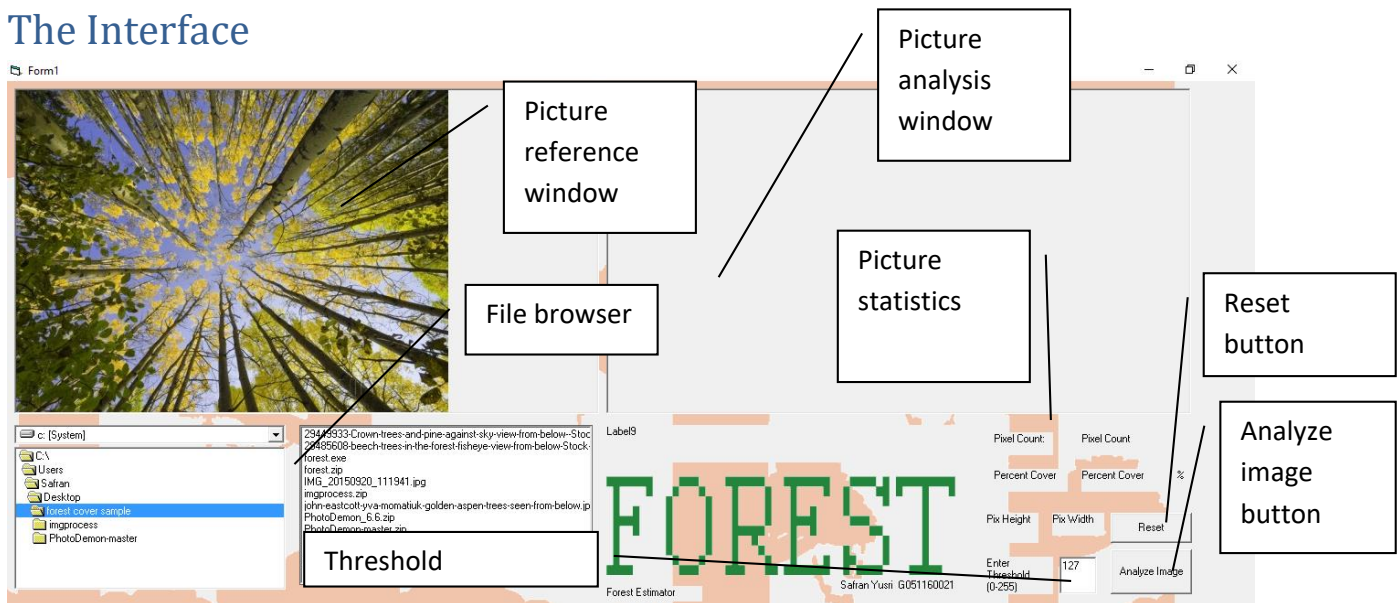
The Interface

Form1

Picture reference window

Picture analysis window

Picture statistics

Reset button

Analyze image button

File browser

Threshold

c: [System]
C:\
Users
Safran
Desktop
forest cover sample
imgprocess
PhotoDemon-master

29449933-Crown-trees-and-pine-against-sky-view-from-below--Stoc
29485608-beech-trees-in-the-forest-fisheye-view-from-below-Stock-
forest.exe
forest.zip
IMG_20150920_111941.jpg
imgprocess.zip
john-eastcott-yva-momatiuk-golden-aspen-trees-seen-from-below.jp
PhotoDemon_6.6.zip
PhotoDemon-master.zip

Label9

FOREST

Forest Estimator

Safran Yusri G051160021

Pixel Count: Pixel Count

Percent Cover Percent Cover %

Pix Height Pix Width

Reset

Enter Threshold (0-255)

127

Analyze Image